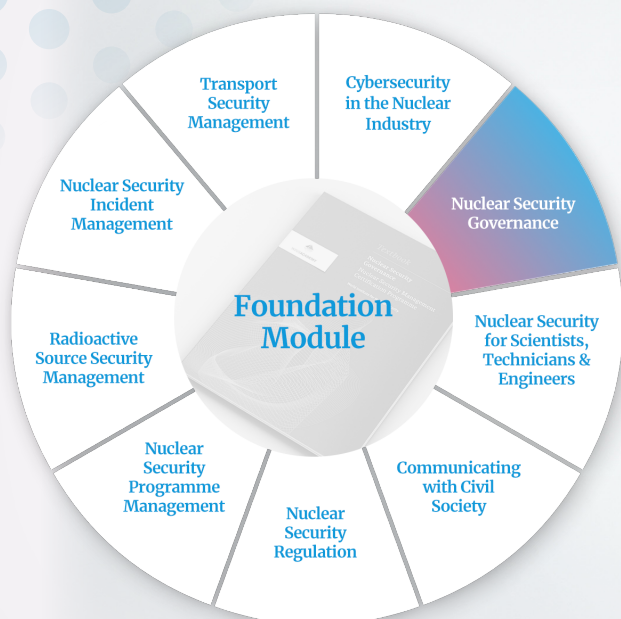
Transport Security Management

Cybersecurity in the Nuclear Industry

Nuclear Security Governance

Nuclear Security for Scientists, Technicians & Engineers

Communicating with Civil Society

Nuclear Security Regulation

Nuclear Security Programme Management

Radioactive Source Security Management

Nuclear Security Incident Management

Foundation Module